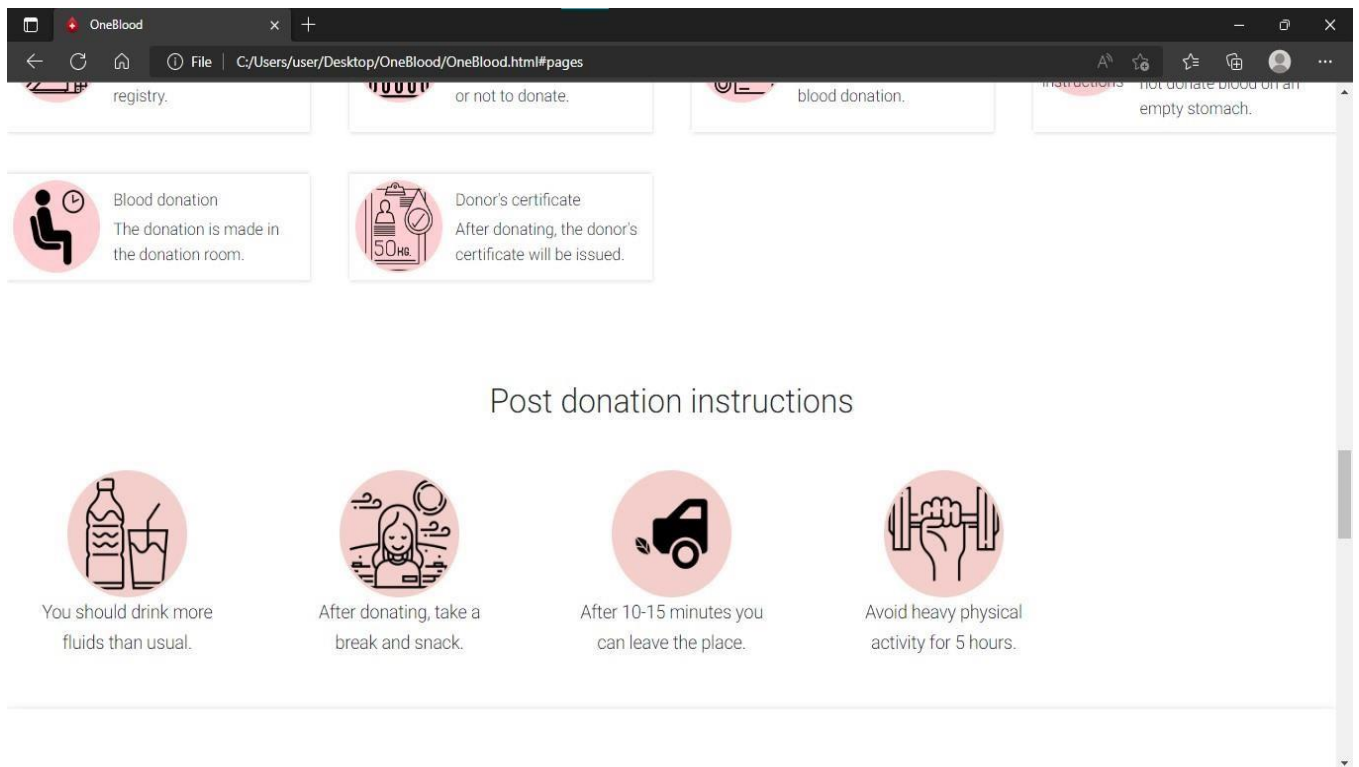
OneBlood

File | C:/Users/user/Desktop/OneBlood/OneBlood.html#pages

registry.

or not to donate.

blood donation.

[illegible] not donate blood on an empty stomach.

Blood donation
The donation is made in the donation room.

50нg.

Donor's certificate
After donating, the donor's certificate will be issued.

Post donation instructions

You should drink more fluids than usual.

After donating, take a break and snack.

After 10-15 minutes you can leave the place.

Avoid heavy physical activity for 5 hours.